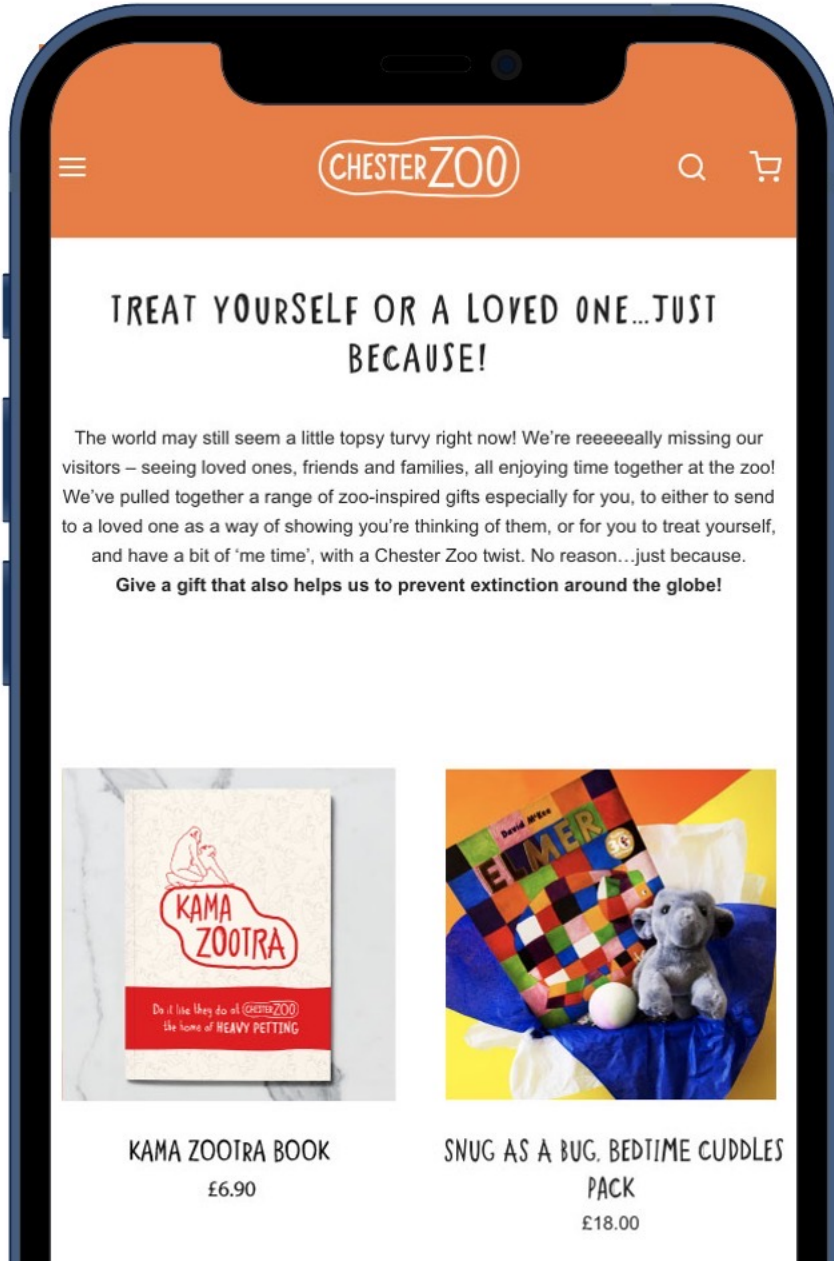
CHESTER ZOO

TREAT YOURSELF OR A LOVED ONE...JUST BECAUSE!

The world may still seem a little topsy turvy right now! We're reeeeeally missing our visitors – seeing loved ones, friends and families, all enjoying time together at the zoo! We've pulled together a range of zoo-inspired gifts especially for you, to either to send to a loved one as a way of showing you're thinking of them, or for you to treat yourself, and have a bit of 'me time', with a Chester Zoo twist. No reason…just because.
**Give a gift that also helps us to prevent extinction around the globe!**

KAMA ZOOTRA

Do it like they do at CHESTER ZOO the home of HEAVY PETTING

David McKee
ELMER

KAMA ZOOTRA BOOK
£6.90

SNUG AS A BUG, BEDTIME CUDDLES PACK
£18.00